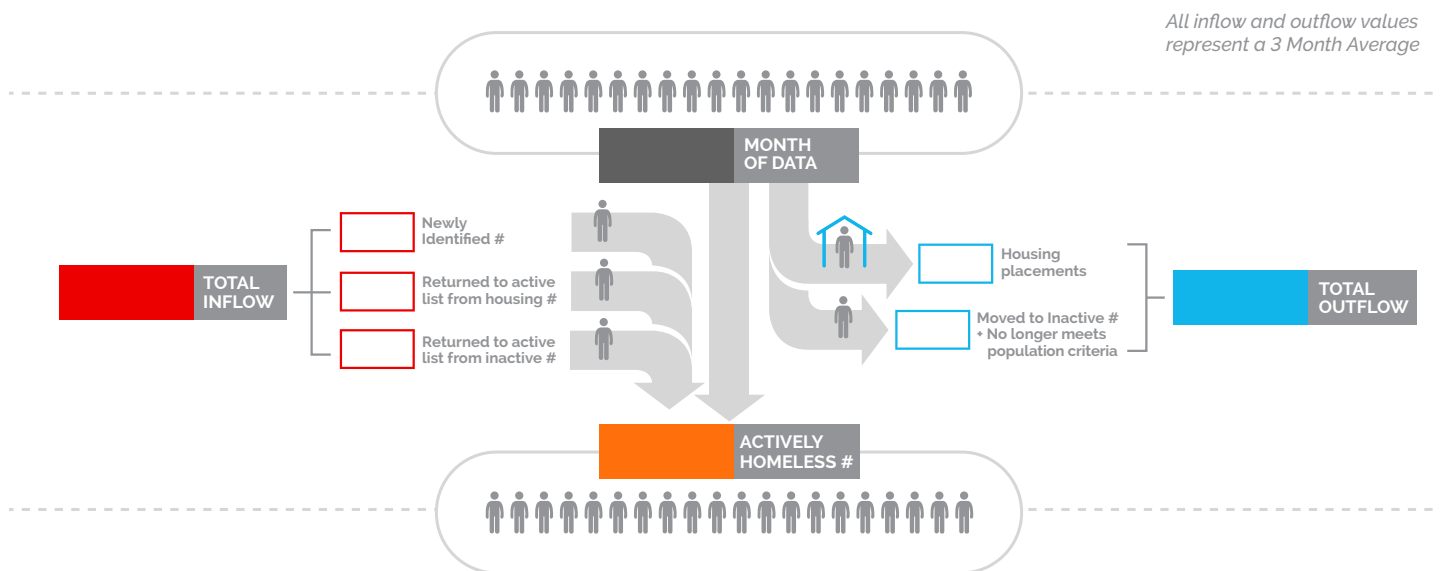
All inflow and outflow values represent a 3 Month Average

MONTH OF DATA

TOTAL INFLOW

Newly Identified #

Returned to active list from housing #

Returned to active list from inactive #

Housing placements

Moved to Inactive # + No longer meets population criteria

TOTAL OUTFLOW

ACTIVELY HOMELESS #